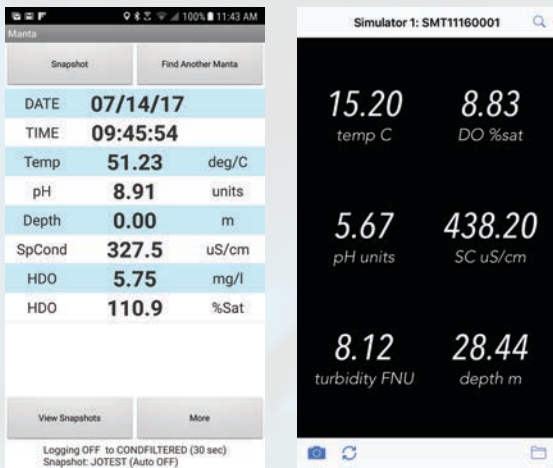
100% 11:43 AM
Manta

Snapshot
Find Another Manta

| | | |
|---|---|---|
| DATE | 07/14/17 | |
| TIME | 09:45:54 | |
| Temp | 51.23 | deg/C |
| pH | 8.91 | units |
| Depth | 0.00 | m |
| SpCond | 327.5 | uS/cm |
| HDO | 5.75 | mg/l |
| HDO | 110.9 | %Sat |

View Snapshots
More

Logging OFF to CONDFILTERED (30 sec)
Snapshot: JOTEST (Auto OFF)

Simulator 1: SMT11160001

15.20
temp C

8.83
DO %sat

5.67
pH units

438.20
SC uS/cm

8.12
turbidity FNU

28.44
depth m